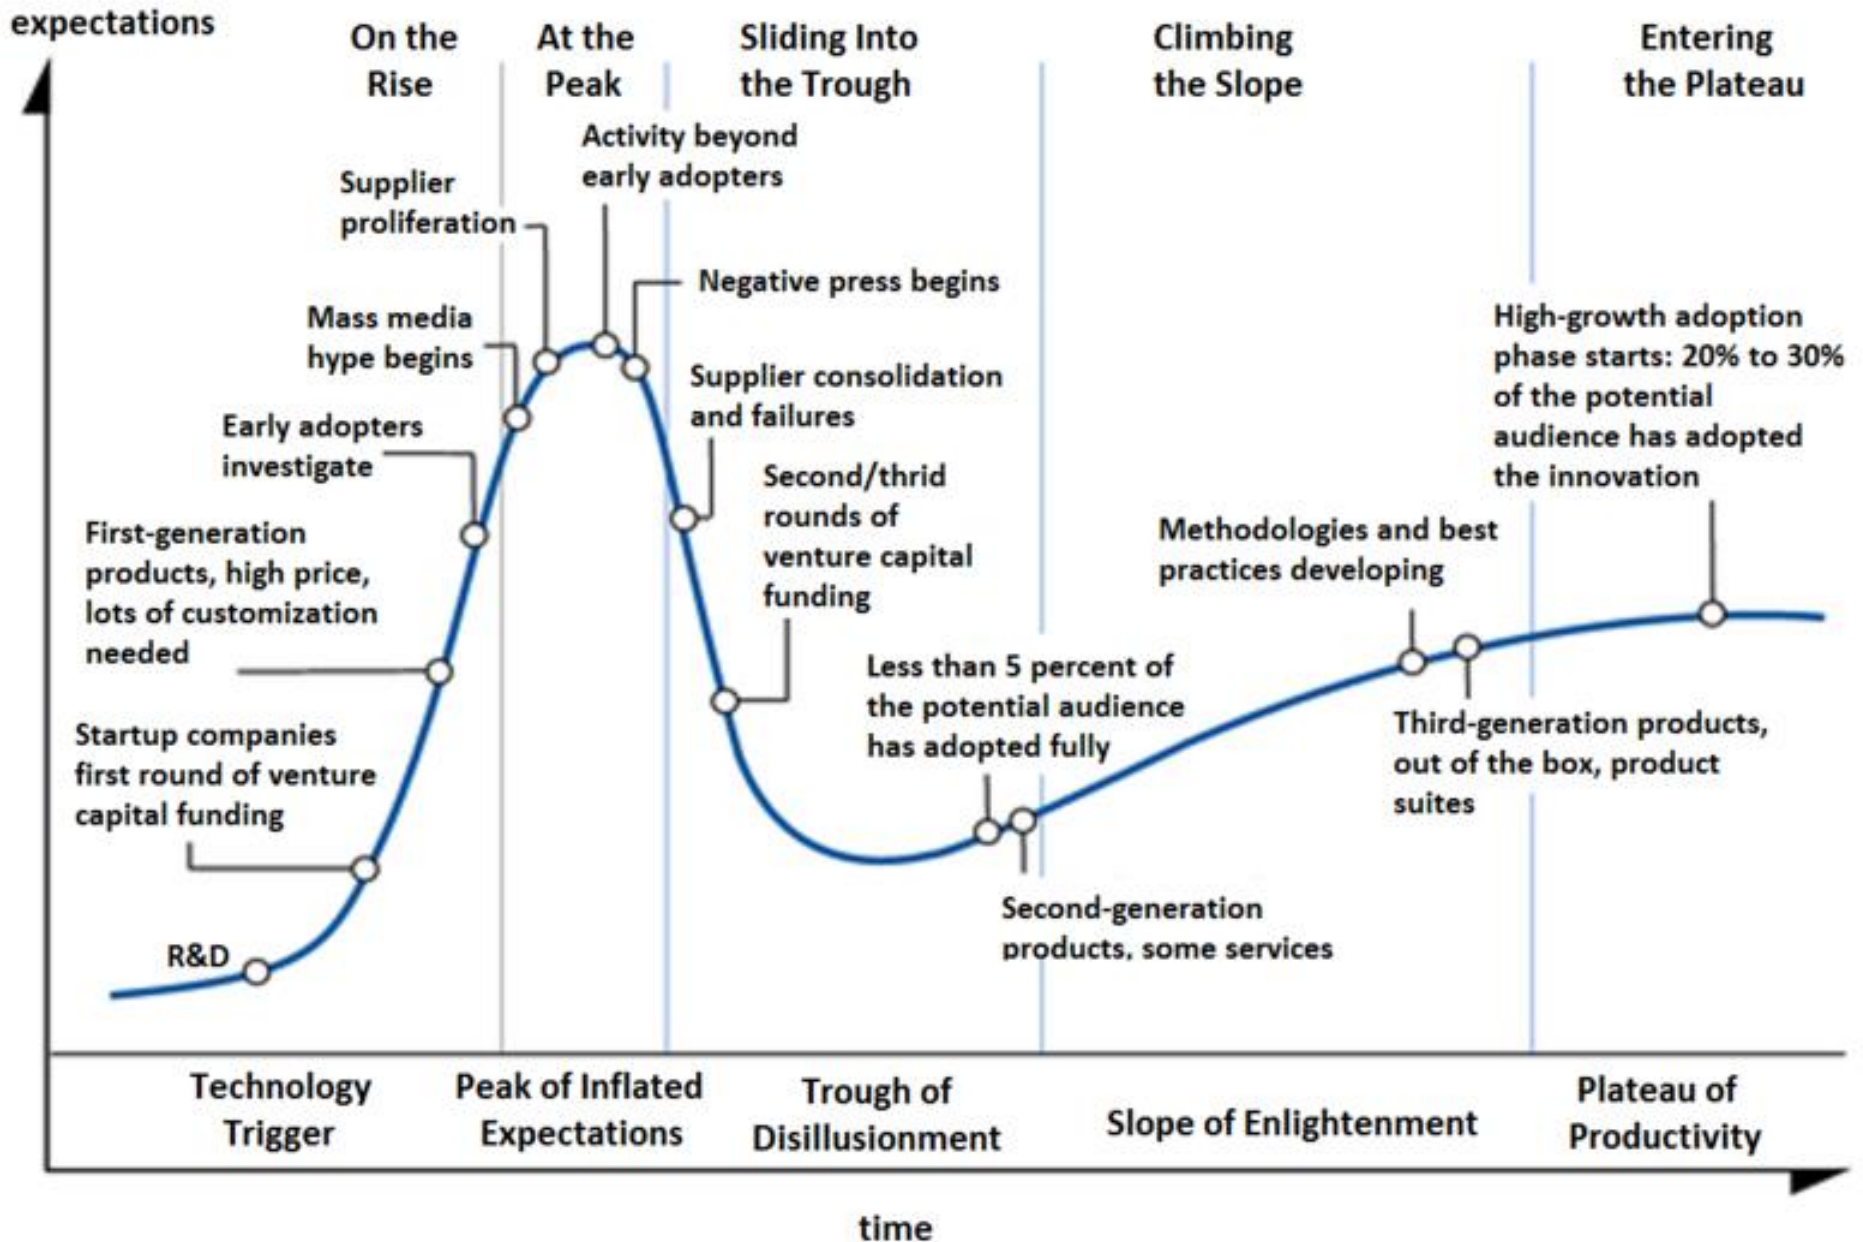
expectations

On the Rise

At the Peak

Sliding Into the Trough

Climbing the Slope

Entering the Plateau

Activity beyond early adopters

Supplier proliferation

Negative press begins

Mass media hype begins

Supplier consolidation and failures

High-growth adoption phase starts: 20% to 30% of the potential audience has adopted the innovation

Early adopters investigate

Second/thrid rounds of venture capital funding

Methodologies and best practices developing

First-generation products, high price, lots of customization needed

Less than 5 percent of the potential audience has adopted fully

Startup companies first round of venture capital funding

Third-generation products, out of the box, product suites

Second-generation products, some services

R&D

Technology Trigger

Peak of Inflated Expectations

Trough of Disillusionment

Slope of Enlightenment

Plateau of Productivity

time